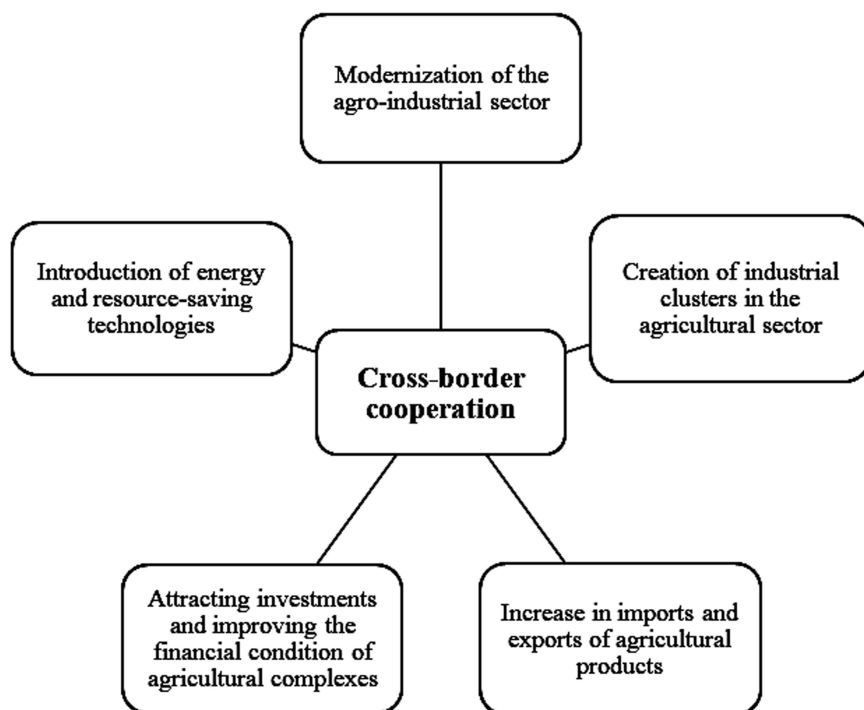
Modernization of the agro-industrial sector

Introduction of energy and resource-saving technologies

Cross-border cooperation

Creation of industrial clusters in the agricultural sector

Attracting investments and improving the financial condition of agricultural complexes

Increase in imports and exports of agricultural products